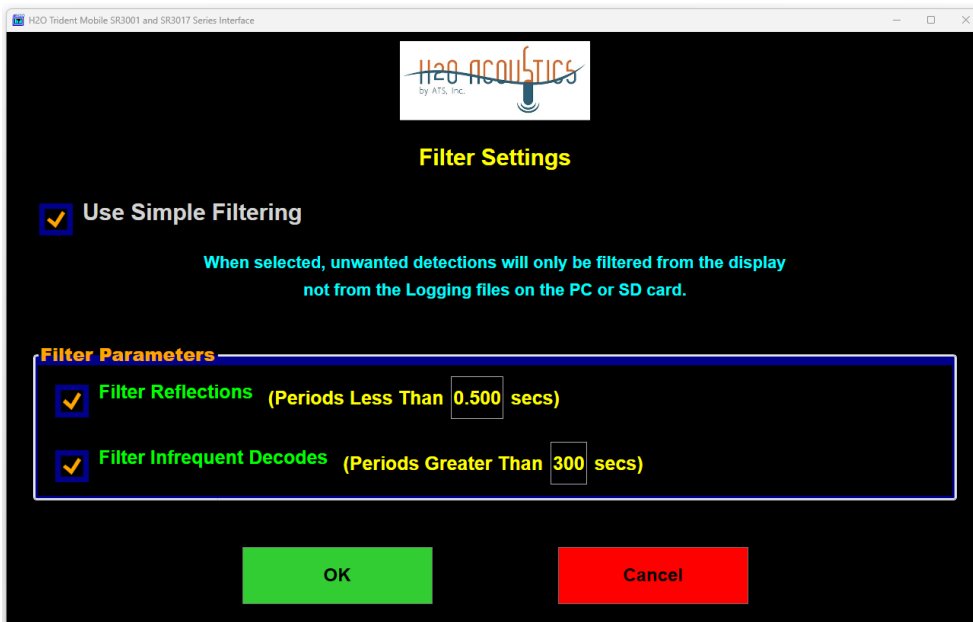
H2O Trident Mobile SR3001 and SR3017 Series Interface

H2O ACOUSTICS
by ATS, Inc.

Filter Settings

Use Simple Filtering

When selected, unwanted detections will only be filtered from the display not from the Logging files on the PC or SD card.

Filter Parameters

Filter Reflections (Periods Less Than 0.500 secs)

Filter Infrequent Decodes (Periods Greater Than 300 secs)

OK

Cancel